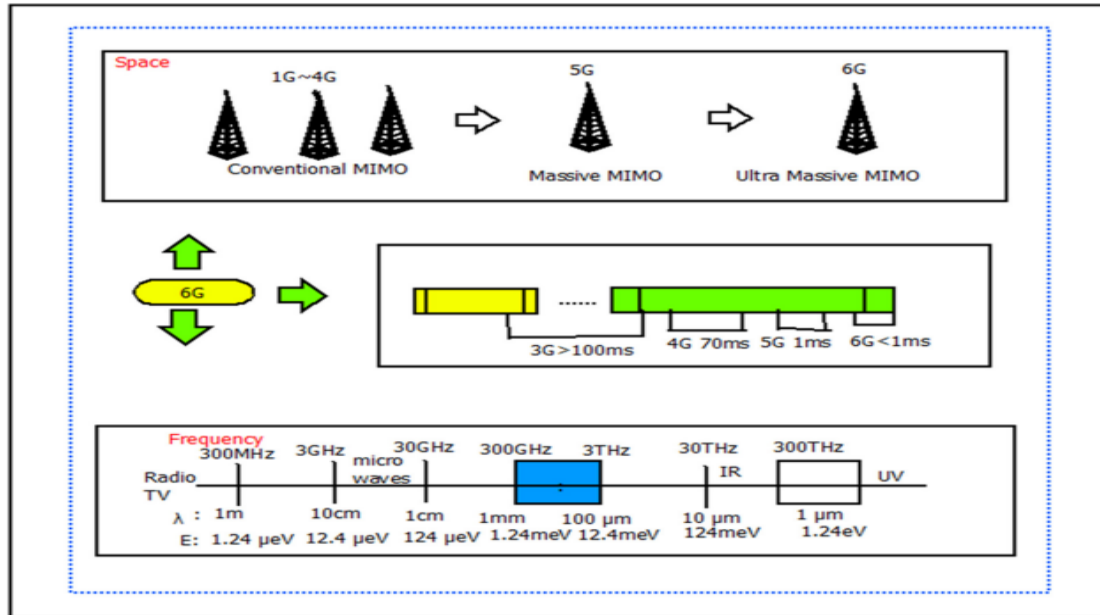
Space

1G~4G

Conventional MIMO

5G

Massive MIMO

6G

Ultra Massive MIMO

6G

......

3G>100ms

4G 70ms

5G 1ms

6G<1ms

Frequency

Radio TV

300MHz

3GHz

micro waves

30GHz

300GHz

3THz

30THz

IR

300THz

UV

λ : 1m 10cm 1cm 1mm 100 μm 10 μm 1 μm

E: 1.24 μeV 12.4 μeV 124 μeV 1.24meV 12.4meV 124meV 1.24eV